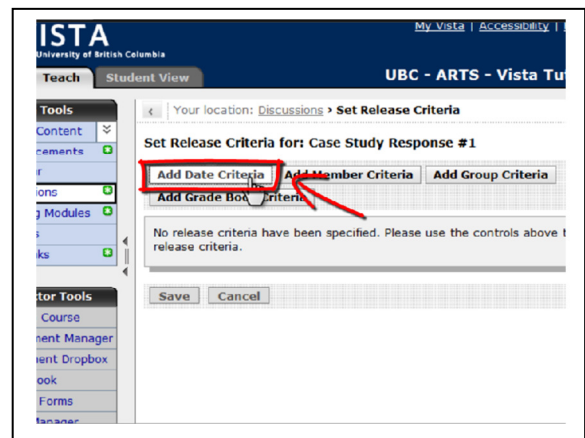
ISTA
University of British Columbia

My Vista | Accessibility |

Teach Student View

UBC - ARTS - Vista Tu

Tools
Content
cements
r
ions
g Modules
s
ks

Your location: Discussions › Set Release Criteria

Set Release Criteria for: Case Study Response #1

Add Date Criteria Add Member Criteria Add Group Criteria
Add Grade Boo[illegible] Criteria

No release criteria have been specified. Please use the controls above t release criteria.

Save Cancel

tor Tools
Course
nent Manager
nent Dropbox
ook
Forms
Manager